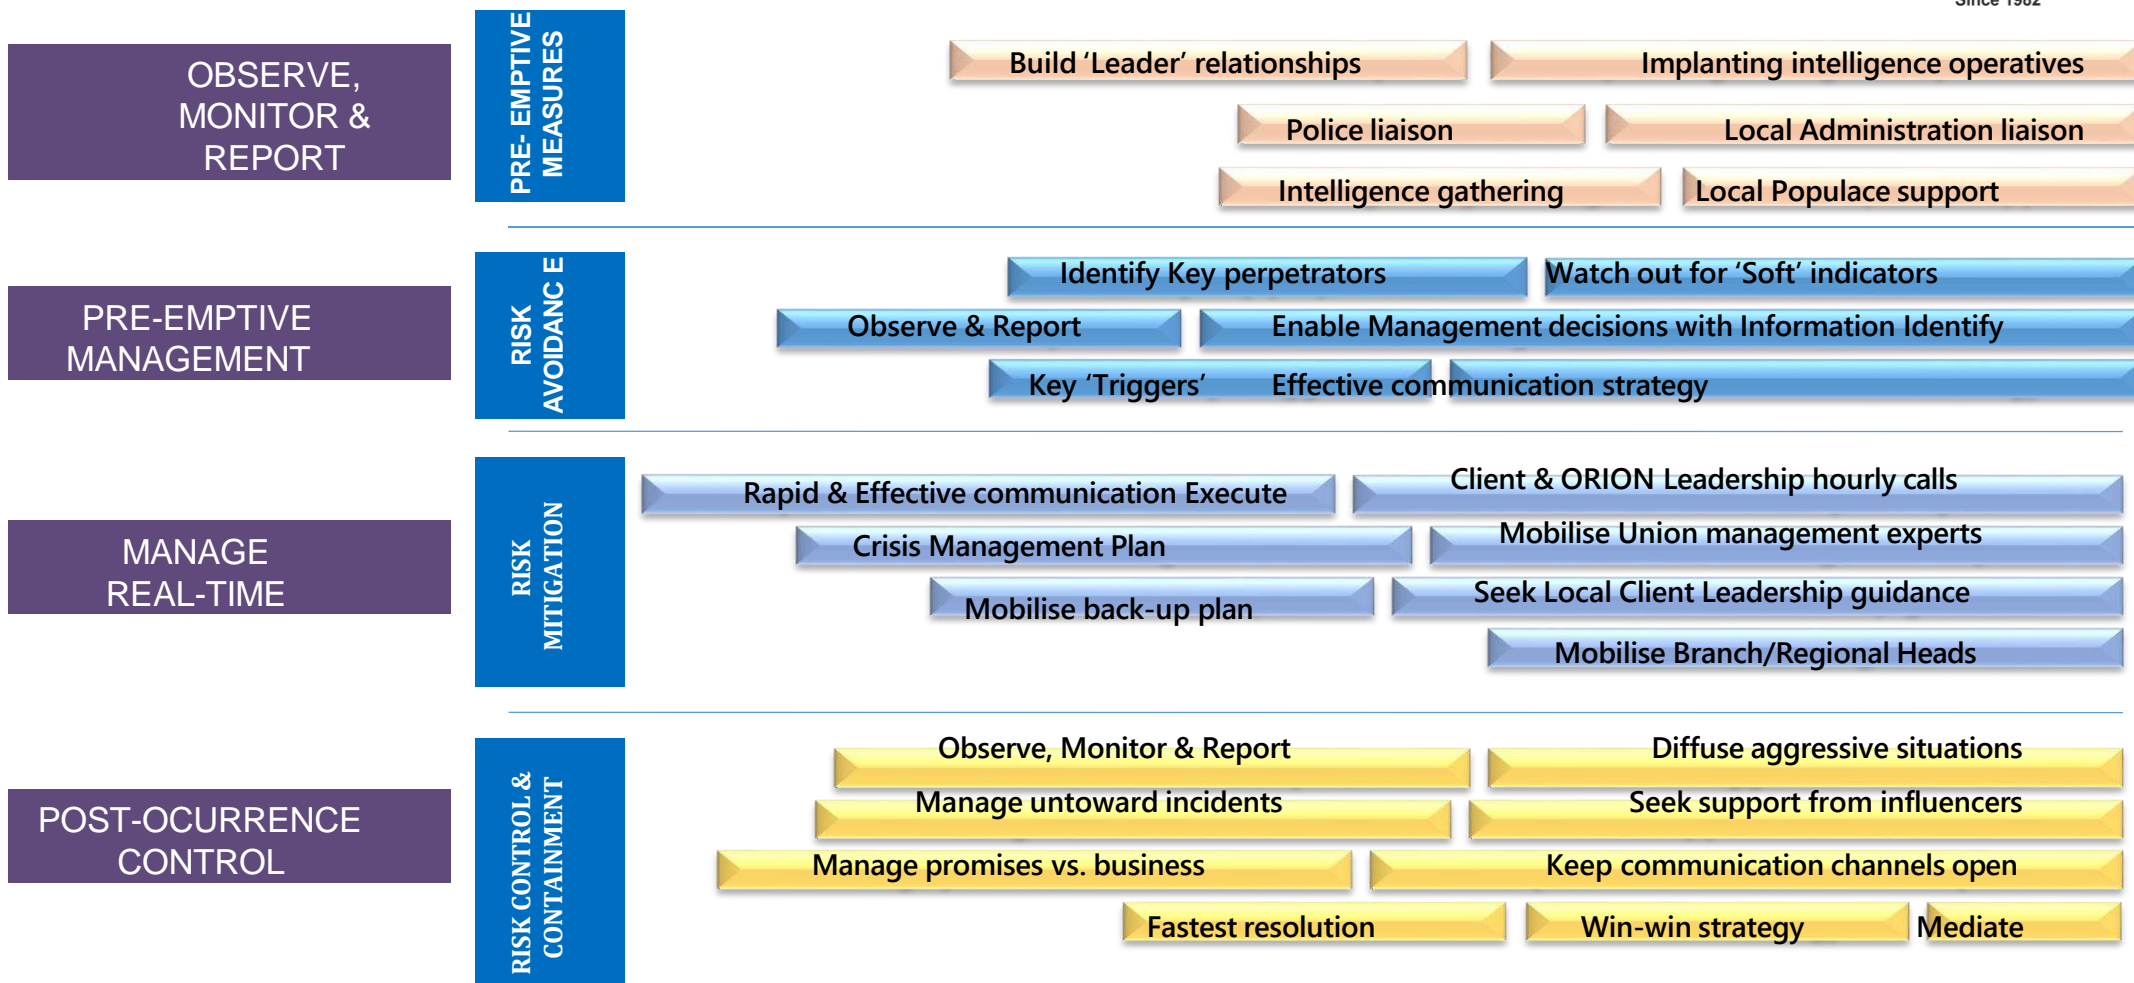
Since 1982

OBSERVE, MONITOR & REPORT

PRE- EMPTIVE MEASURES

Build 'Leader' relationships
Implanting intelligence operatives
Police liaison
Local Administration liaison
Intelligence gathering
Local Populace support

PRE-EMPTIVE MANAGEMENT

RISK AVOIDANC E

Identify Key perpetrators
Watch out for 'Soft' indicators
Observe & Report
Enable Management decisions with Information Identify
Key 'Triggers'
Effective communication strategy

MANAGE REAL-TIME

RISK MITIGATION

Rapid & Effective communication Execute
Client & ORION Leadership hourly calls
Crisis Management Plan
Mobilise Union management experts
Mobilise back-up plan
Seek Local Client Leadership guidance
Mobilise Branch/Regional Heads

POST-OCURRENCE CONTROL

RISK CONTROL & CONTAINMENT

Observe, Monitor & Report
Diffuse aggressive situations
Manage untoward incidents
Seek support from influencers
Manage promises vs. business
Keep communication channels open
Fastest resolution
Win-win strategy
Mediate